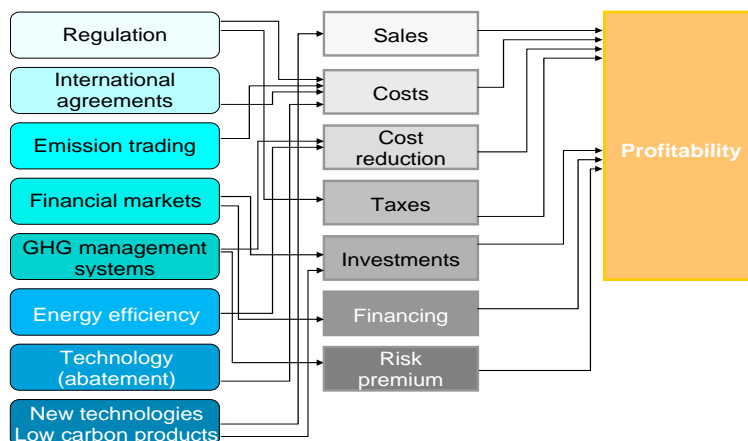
Regulation
International agreements
Emission trading
Financial markets
GHG management systems
Energy efficiency
Technology (abatement)
New technologies Low carbon products

Sales
Costs
Cost reduction
Taxes
Investments
Financing
Risk premium

Profitability